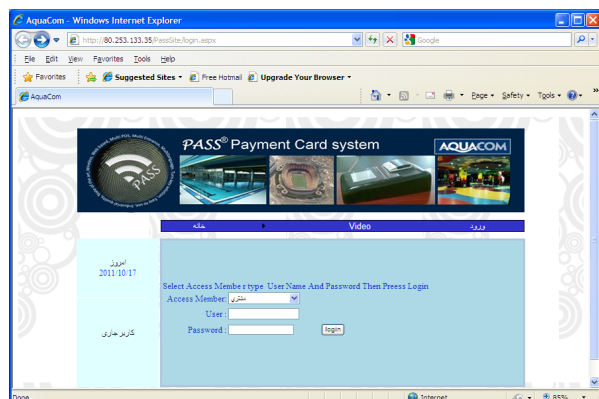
AquaCom - Windows Internet Explorer

http://80.253.133.35/PassSite/login.aspx

Google

File Edit View Favorites Tools Help

Favorites | Suggested Sites ▾ | Free Hotmail | Upgrade Your Browser ▾

AquaCom

Page ▾ Safety ▾ Tools ▾

PASS® Payment Card system

AQUACOM

PASS

خانه | Video | ورود

امروز
2011/10/17

کاربر جاری

Select Access Membe r type User Name And Password Then Preess Login

Access Member : مشتری

User :

Password :

login

Done

Internet

85%